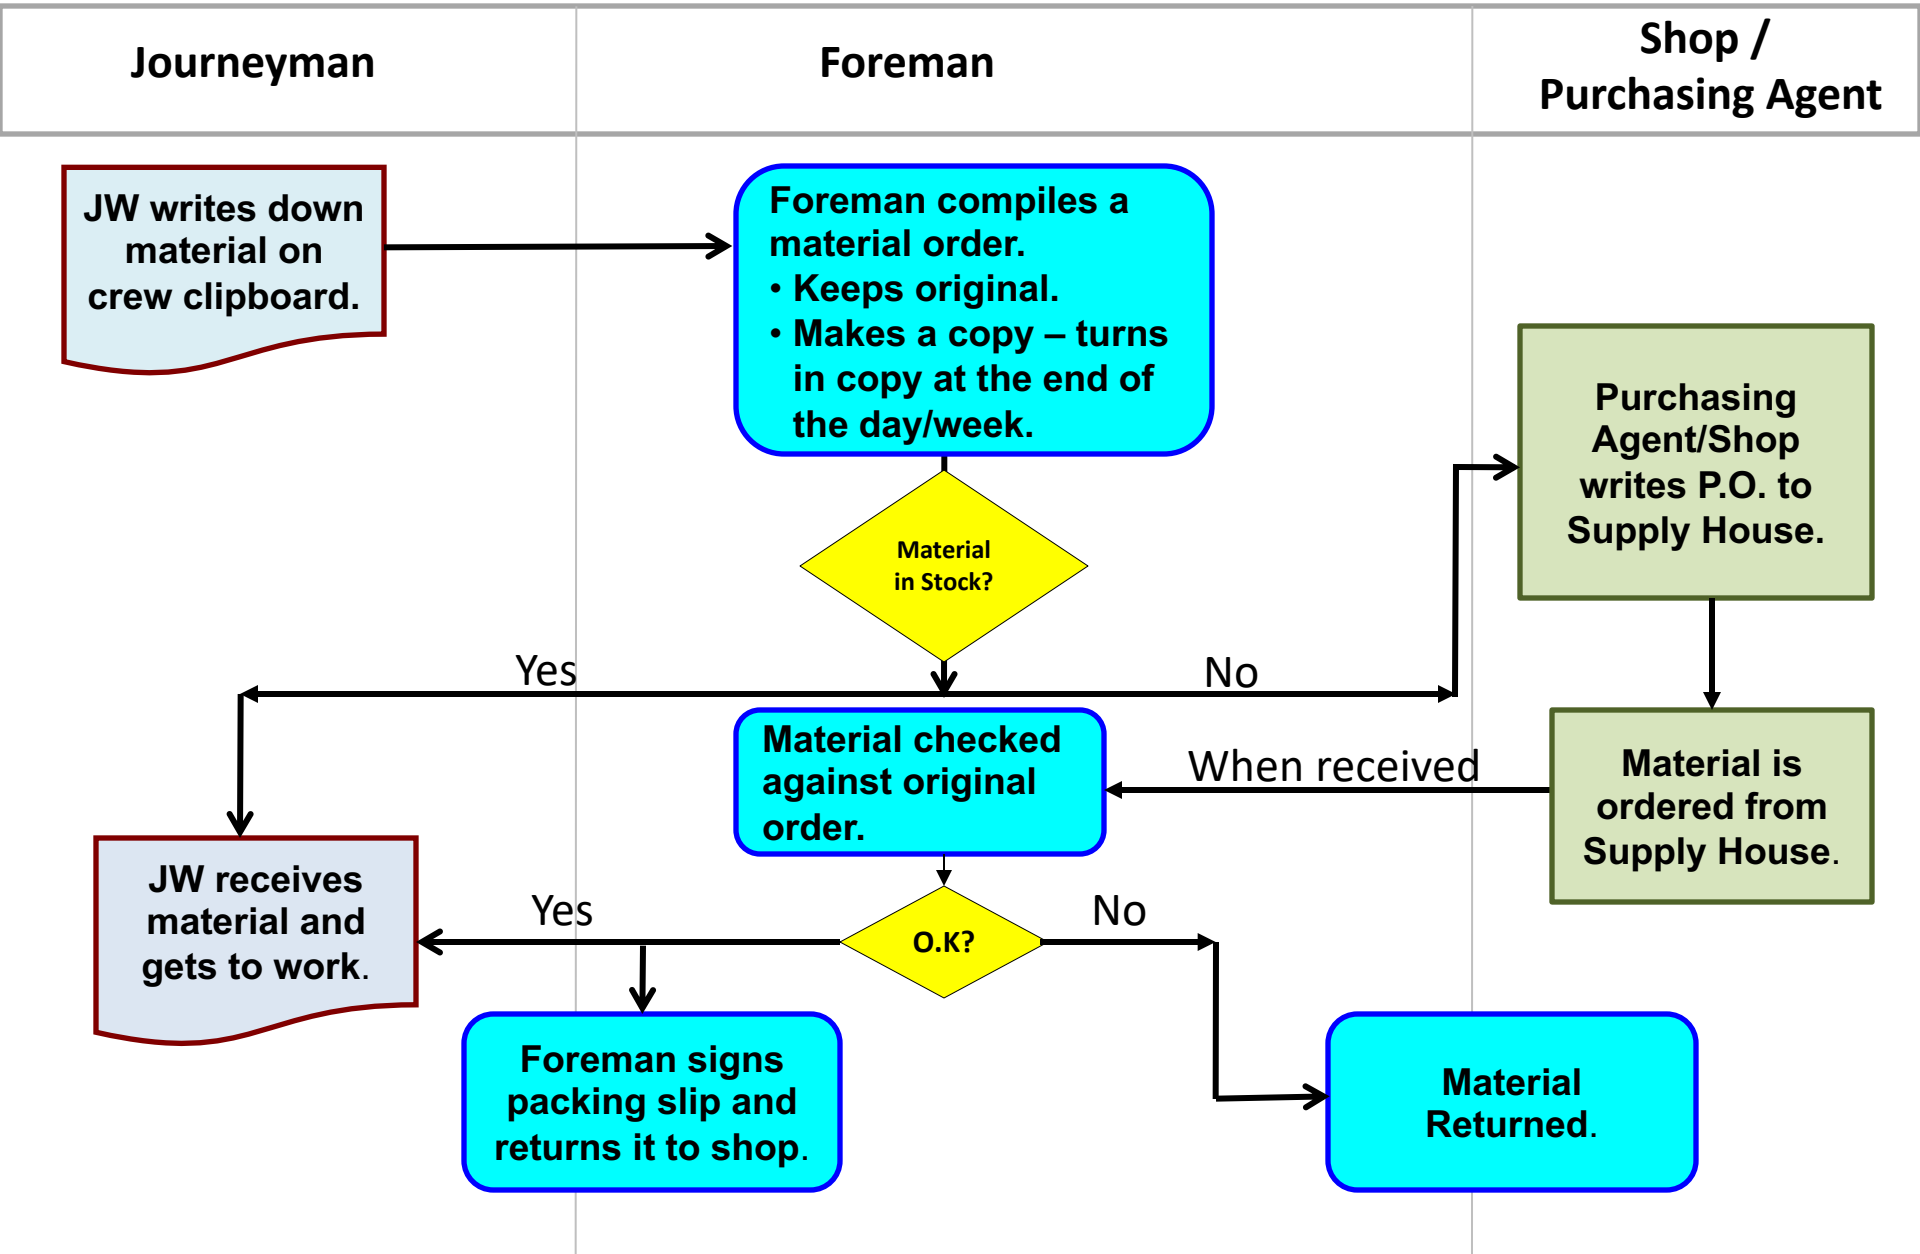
| Journeyman | Foreman | Shop / Purchasing Agent |
|---|---|---|

JW writes down material on crew clipboard.

Foreman compiles a material order.
• Keeps original.
• Makes a copy – turns in copy at the end of the day/week.

Material in Stock?

Yes

No

Purchasing Agent/Shop writes P.O. to Supply House.

Material is ordered from Supply House.

When received

Material checked against original order.

JW receives material and gets to work.

Yes

O.K?

No

Foreman signs packing slip and returns it to shop.

Material Returned.